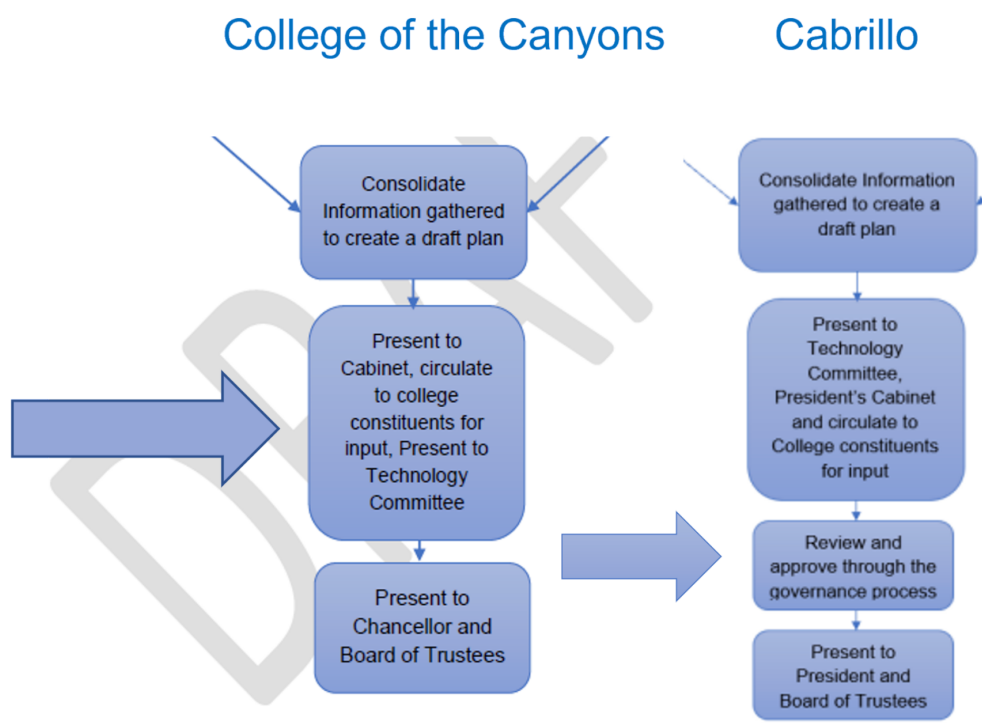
College of the Canyons

Consolidate Information gathered to create a draft plan

Present to Cabinet, circulate to college constituents for input, Present to Technology Committee

Present to Chancellor and Board of Trustees

Cabrillo

Consolidate Information gathered to create a draft plan

Present to Technology Committee, President's Cabinet and circulate to College constituents for input

Review and approve through the governance process

Present to President and Board of Trustees

DRAFT